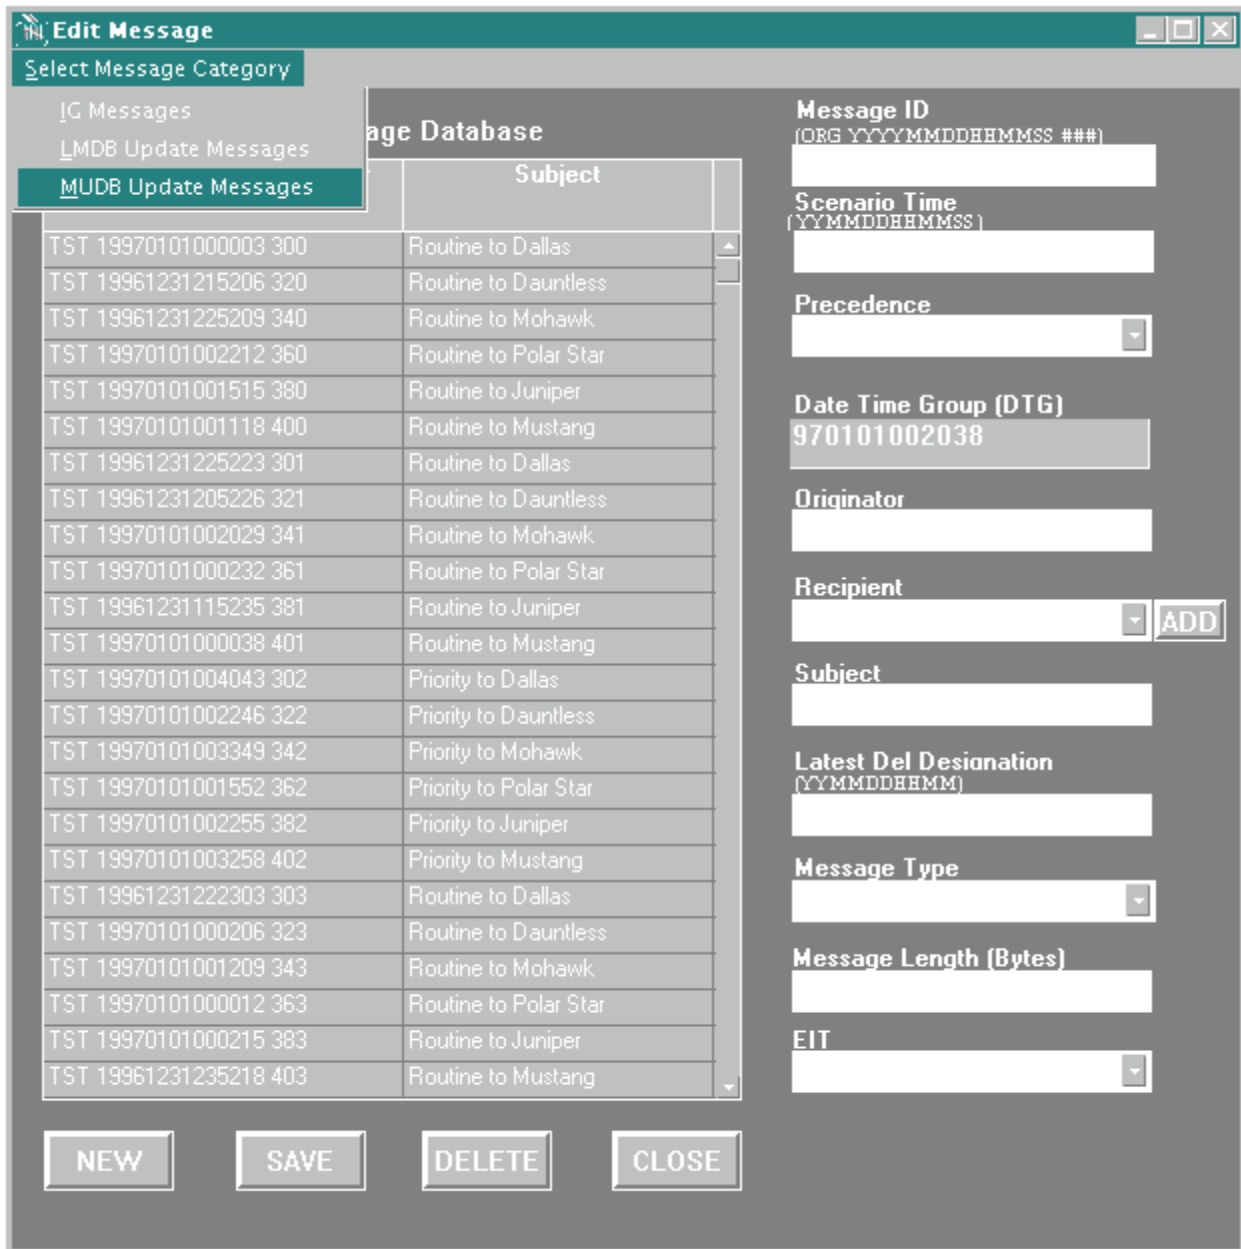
Edit Message

Select Message Category

IG Messages
LMDB Update Messages
MUDB Update Messages

age Database

| | Subject |
|---|---|
| TST 19970101000003 300 | Routine to Dallas |
| TST 19961231215206 320 | Routine to Dauntless |
| TST 19961231225209 340 | Routine to Mohawk |
| TST 19970101002212 360 | Routine to Polar Star |
| TST 19970101001515 380 | Routine to Juniper |
| TST 19970101001118 400 | Routine to Mustang |
| TST 19961231225223 301 | Routine to Dallas |
| TST 19961231205226 321 | Routine to Dauntless |
| TST 19970101002029 341 | Routine to Mohawk |
| TST 19970101000232 361 | Routine to Polar Star |
| TST 19961231115235 381 | Routine to Juniper |
| TST 19970101000038 401 | Routine to Mustang |
| TST 19970101004043 302 | Priority to Dallas |
| TST 19970101002246 322 | Priority to Dauntless |
| TST 19970101003349 342 | Priority to Mohawk |
| TST 19970101001552 362 | Priority to Polar Star |
| TST 19970101002255 382 | Priority to Juniper |
| TST 19970101003258 402 | Priority to Mustang |
| TST 19961231222303 303 | Routine to Dallas |
| TST 19970101000206 323 | Routine to Dauntless |
| TST 19970101001209 343 | Routine to Mohawk |
| TST 19970101000012 363 | Routine to Polar Star |
| TST 19970101000215 383 | Routine to Juniper |
| TST 19961231235218 403 | Routine to Mustang |

Message ID
(ORG YYYYMMDDHHMMSS ###)

Scenario Time
(YYMMDDHHMMSS)

Precedence

Date Time Group (DTG)
970101002038

Originator

Recipient
ADD

Subject

Latest Del Designation
(YYMMDDHHMM)

Message Type

Message Length (Bytes)

EIT

NEW SAVE DELETE CLOSE